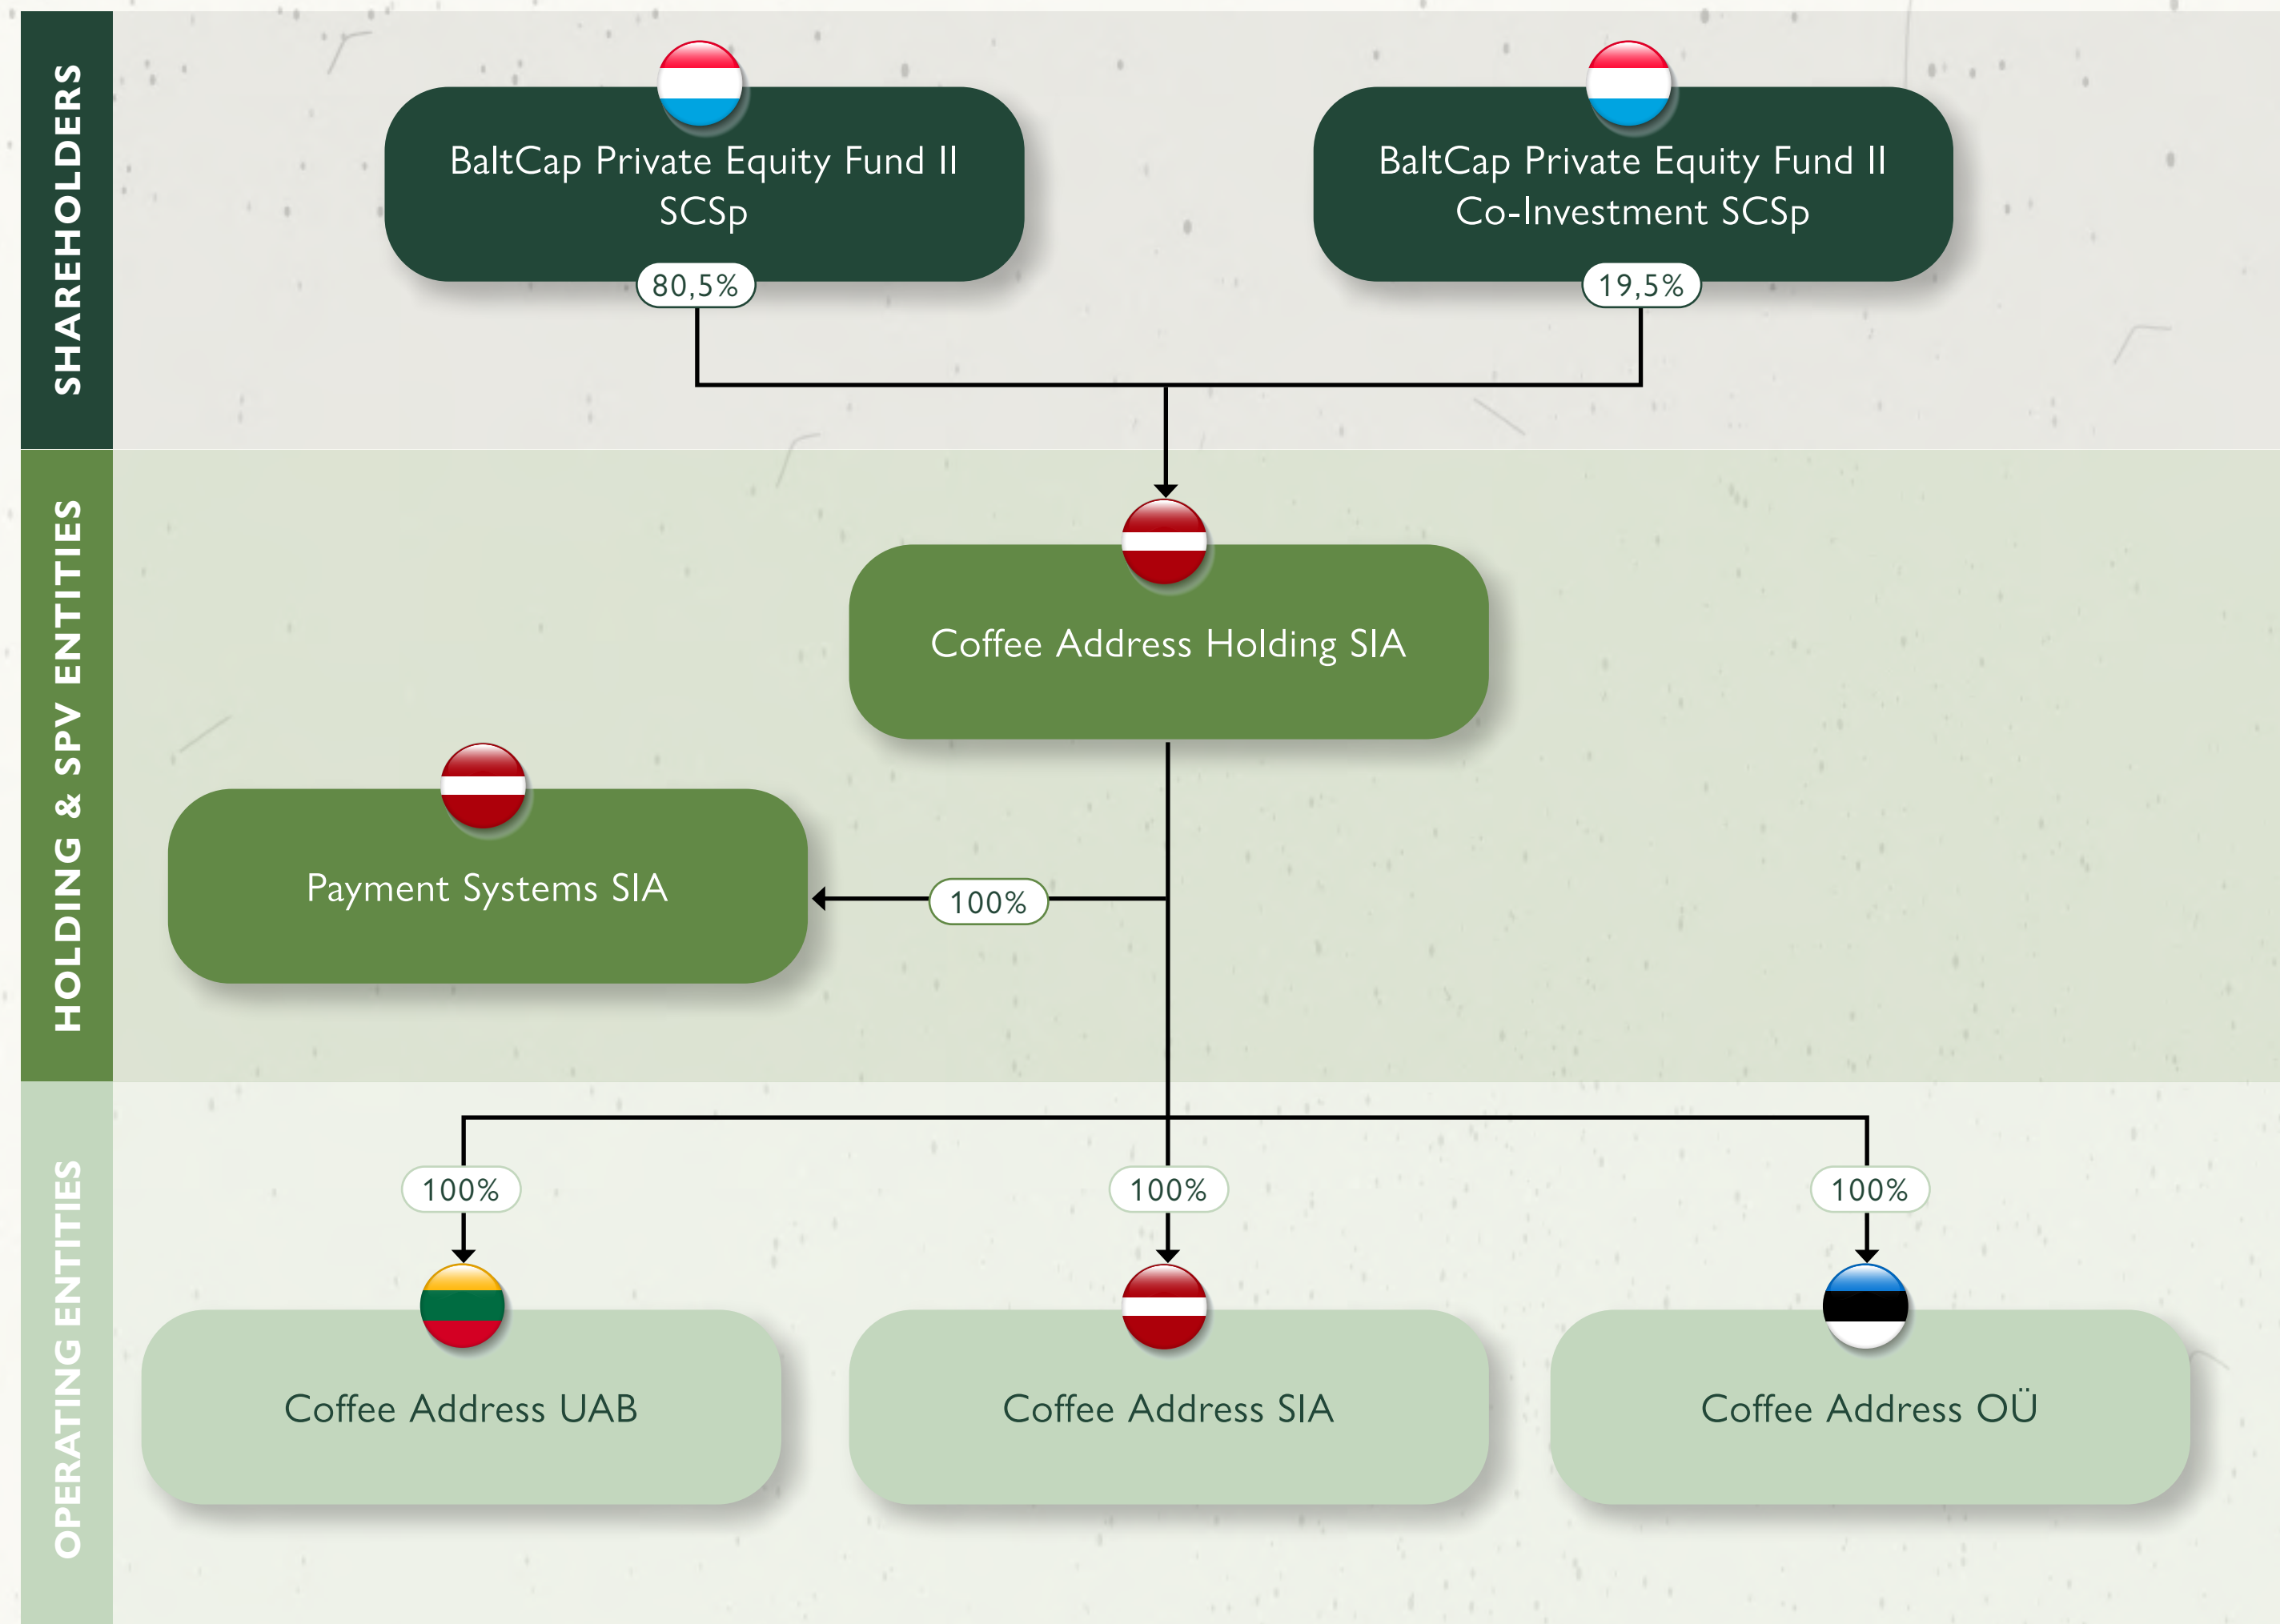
SHAREHOLDERS

BaltCap Private Equity Fund II SCSp

80,5%

BaltCap Private Equity Fund II Co-Investment SCSp

19,5%

HOLDING & SPV ENTITIES

Coffee Address Holding SIA

Payment Systems SIA

100%

OPERATING ENTITIES

100%

100%

100%

Coffee Address UAB

Coffee Address SIA

Coffee Address OÜ